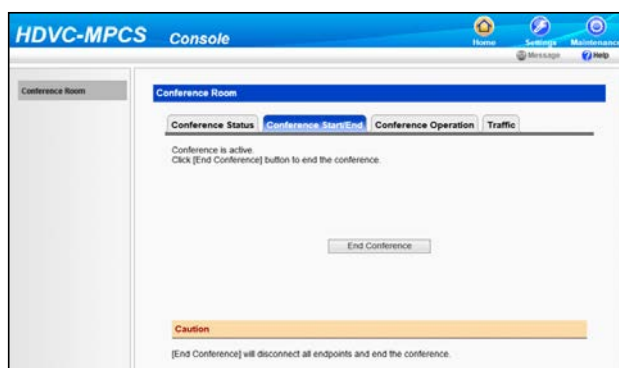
HDVC-MPCS Console

Home Settings Maintenance

Message Help

Conference Room

Conference Room

Conference Status | Conference Start/End | Conference Operation | Traffic

Conference is active.
Click [End Conference] button to end the conference.

End Conference

Caution

[End Conference] will disconnect all endpoints and end the conference.